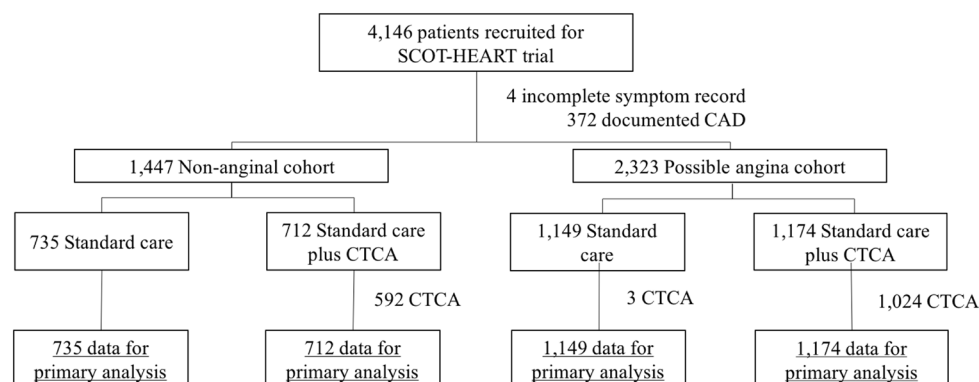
4,146 patients recruited for SCOT-HEART trial

4 incomplete symptom record
372 documented CAD

1,447 Non-anginal cohort

2,323 Possible angina cohort

735 Standard care

712 Standard care plus CTCA

1,149 Standard care

1,174 Standard care plus CTCA

592 CTCA

3 CTCA

1,024 CTCA

735 data for primary analysis

712 data for primary analysis

1,149 data for primary analysis

1,174 data for primary analysis